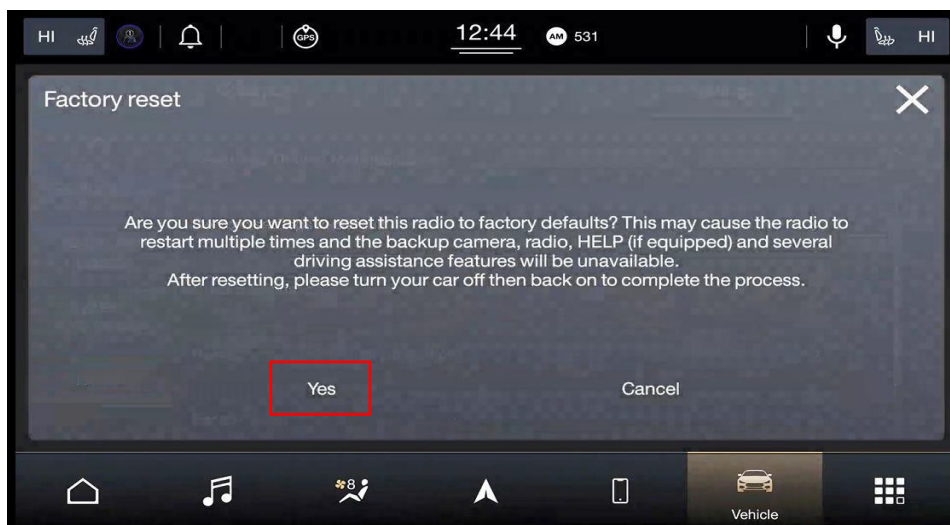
HI GPS 12:44 AM 531 HI

Factory reset

Are you sure you want to reset this radio to factory defaults? This may cause the radio to restart multiple times and the backup camera, radio, HELP (if equipped) and several driving assistance features will be unavailable.
After resetting, please turn your car off then back on to complete the process.

Yes

Cancel

8

Vehicle